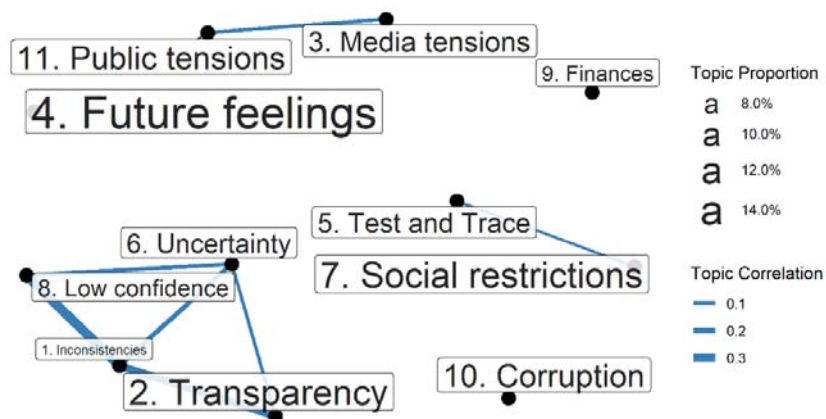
11. Public tensions

3. Media tensions

9. Finances

4. Future feelings

5. Test and Trace

6. Uncertainty

8. Low confidence

7. Social restrictions

1. Inconsistencies

2. Transparency

10. Corruption

Topic Proportion

a 8.0%

a 10.0%

a 12.0%

a 14.0%

Topic Correlation

0.1

0.2

0.3